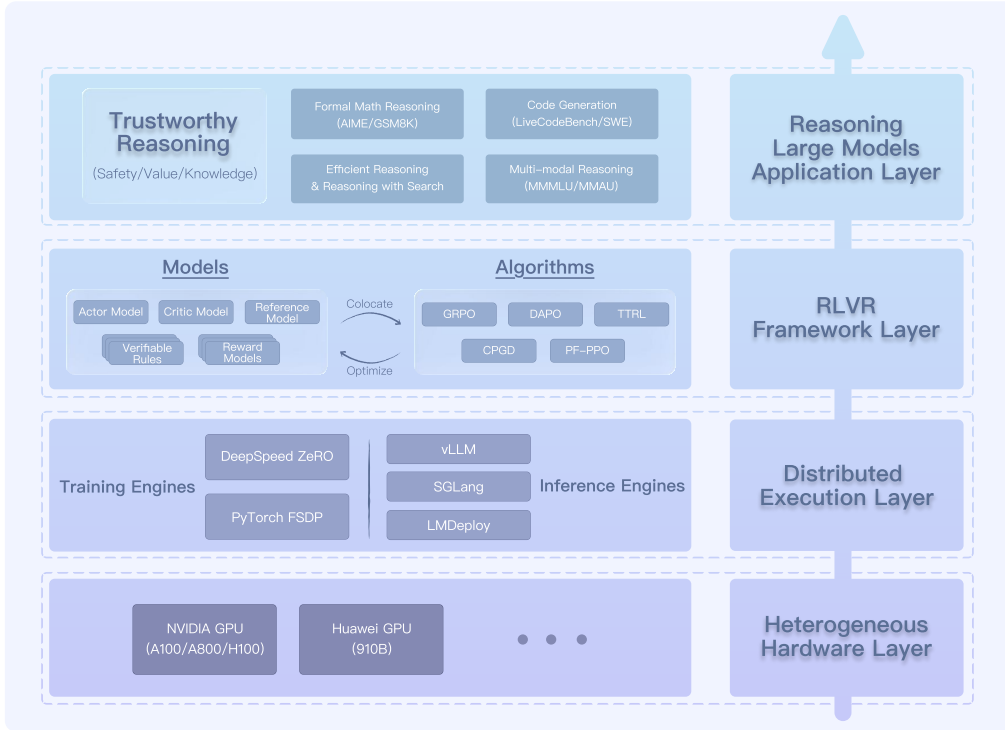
Trustworthy Reasoning
(Safety/Value/Knowledge)

Formal Math Reasoning (AIME/GSM8K)

Code Generation (LiveCodeBench/SWE)

Efficient Reasoning & Reasoning with Search

Multi-modal Reasoning (MMMLU/MMAU)

Reasoning Large Models Application Layer

Models

Actor Model

Critic Model

Reference Model

Verifiable Rules

Reward Models

Colocate

Optimize

Algorithms

GRPO

DAPO

TTRL

CPGD

PF-PPO

RLVR Framework Layer

Training Engines

DeepSpeed ZeRO

PyTorch FSDP

vLLM

SGLang

LMDeploy

Inference Engines

Distributed Execution Layer

NVIDIA GPU (A100/A800/H100)

Huawei GPU (910B)

• • •

Heterogeneous Hardware Layer